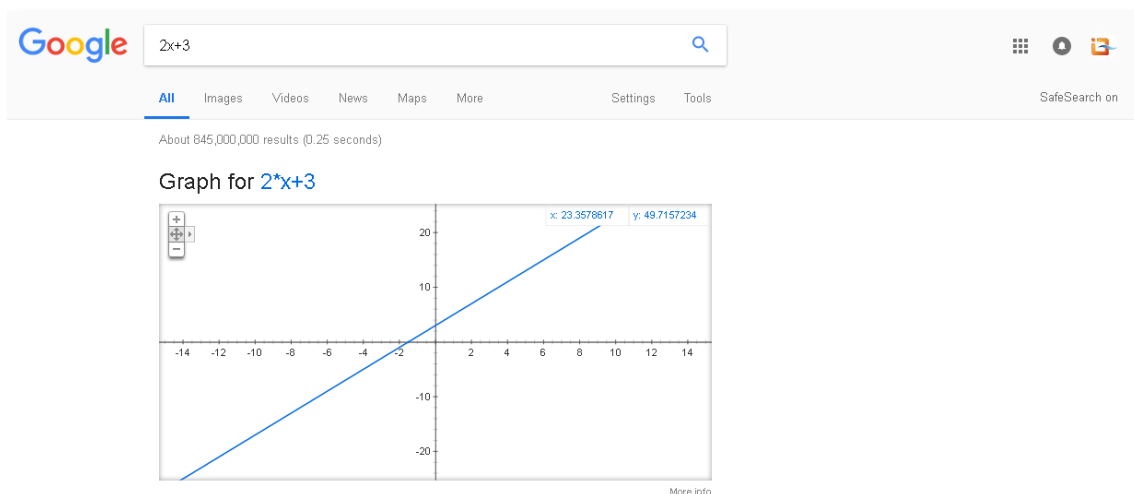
Google

2x+3

All Images Videos News Maps More Settings Tools SafeSearch on

About 845,000,000 results (0.25 seconds)

Graph for 2*x+3

+
−

x: 23.3578617 y: 49.7157234

20
10
-10
-20

-14 -12 -10 -8 -6 -4 -2 2 4 6 8 10 12 14

More info